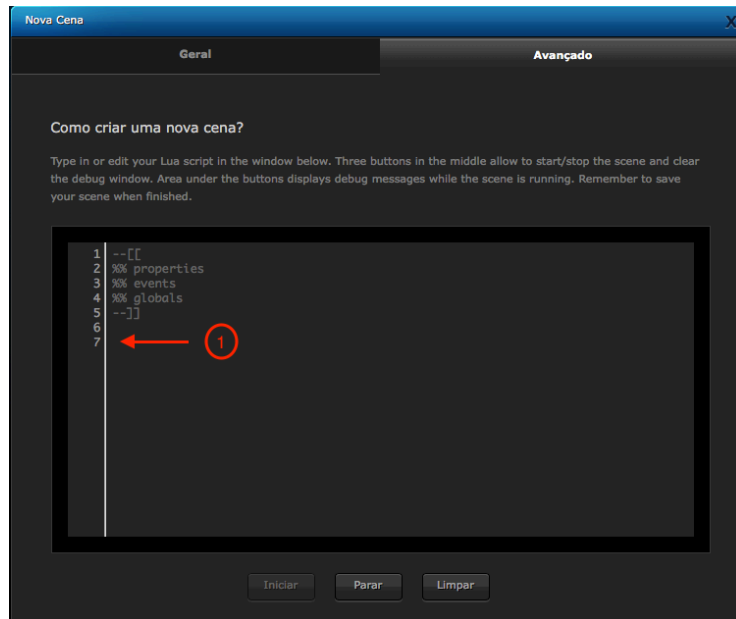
Nova Cena

X

Geral

Avançado

Como criar uma nova cena?

Type in or edit your Lua script in the window below. Three buttons in the middle allow to start/stop the scene and clear the debug window. Area under the buttons displays debug messages while the scene is running. Remember to save your scene when finished.

1 --[[
2 %% properties
3 %% events
4 %% globals
5 --]]
6
7

1

Iniciar

Parar

Limpar